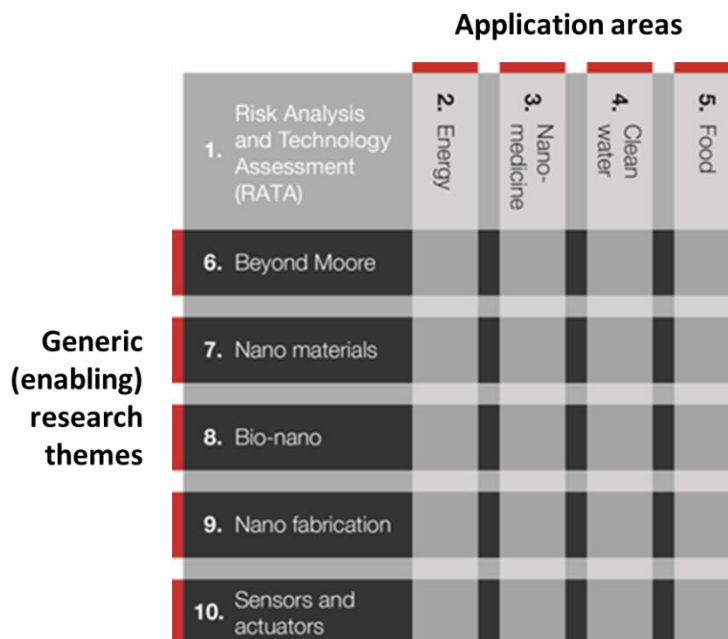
Application areas

1. Risk Analysis and Technology Assessment (RATA)

2. Energy

3. Nano-medicine

4. Clean water

5. Food

Generic (enabling) research themes

6. Beyond Moore

7. Nano materials

8. Bio-nano

9. Nano fabrication

10. Sensors and actuators